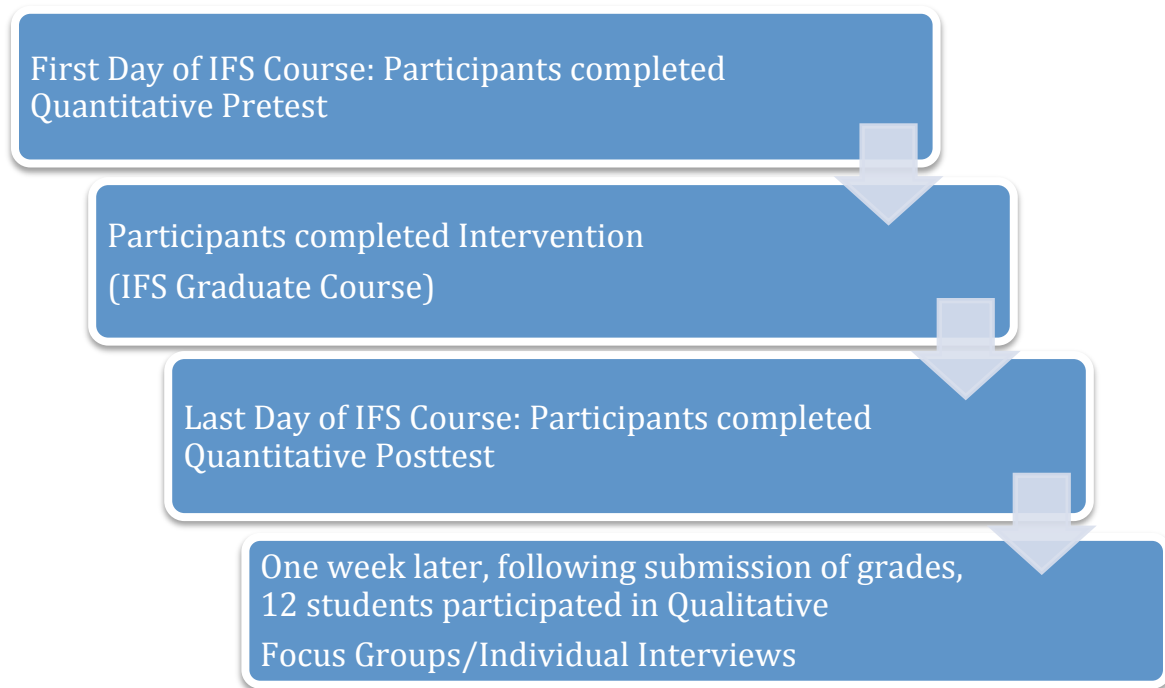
First Day of IFS Course: Participants completed Quantitative Pretest

Participants completed Intervention

(IFS Graduate Course)

Last Day of IFS Course: Participants completed Quantitative Posttest

One week later, following submission of grades, 12 students participated in Qualitative

Focus Groups/Individual Interviews